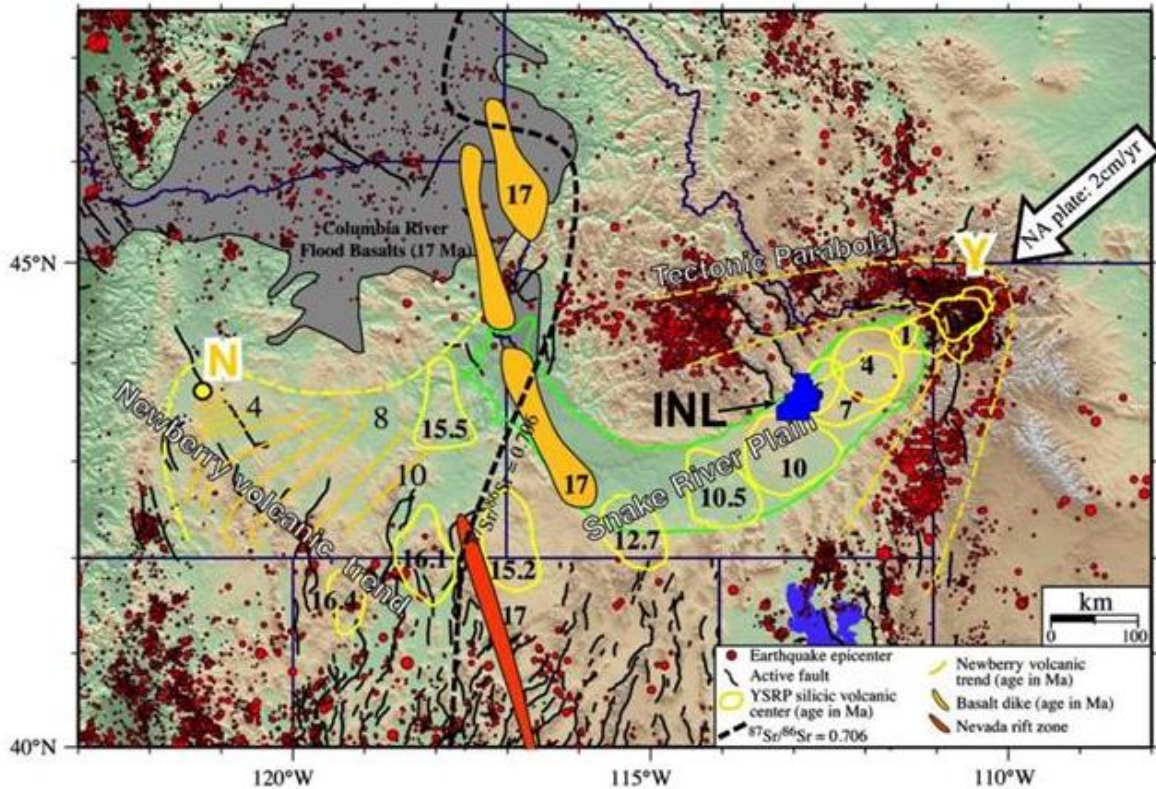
NA plate: 2cm/yr

Columbia River Flood Basalts (17 Ma)

17

45°N

Tectonic Parabola

Y

N

4

8

15.5

Newberry volcanic trend

10

$^{87}Sr/^{86}Sr = 0.706$

INL

1

4

7

Snake River Plain

10

10.5

17

12.7

16.1

15.2

16.4

17

km

0 100

Earthquake epicenter

Active fault

YSRP silicic volcanic center (age in Ma)

$^{87}Sr/^{86}Sr = 0.706$

Newberry volcanic trend (age in Ma)

Basalt dike (age in Ma)

Nevada rift zone

40°N

120°W

115°W

110°W